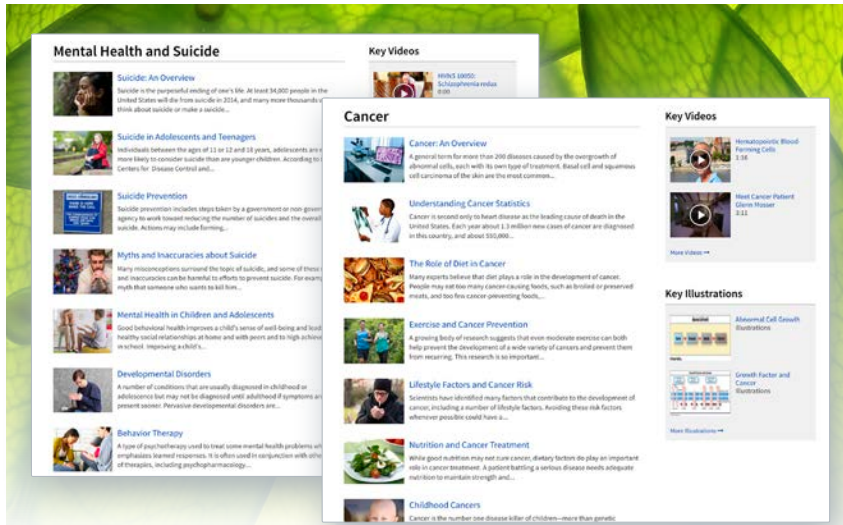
Mental Health and Suicide

Key Videos

MHNS 10050: Schizophrenia redux

Suicide: An Overview

Suicide is the purposeful ending of one's life. At least 34,000 people in the United States will die from suicide in 2014, and many more thousands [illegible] think about suicide or make a suicide...

Suicide in Adolescents and Teenagers

Individuals between the ages of 11 or 12 and 18 years, adolescents are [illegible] more likely to consider suicide than are younger children. According to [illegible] Centers for Disease Control and...

Suicide Prevention

Suicide prevention includes steps taken by a government or non-govern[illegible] agency to work toward reducing the number of suicides and the overall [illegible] suicide. Actions may include forming...

Myths and Inaccuracies about Suicide

Many misconceptions surround the topic of suicide, and some of these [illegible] and inaccuracies can be harmful to efforts to prevent suicide. For examp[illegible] myth that someone who wants to kill him...

Mental Health in Children and Adolescents

Good behavioral health improves a child's sense of well-being and lea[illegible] healthy social relationships at home and with peers and to high achieve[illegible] in school. Improving a child's...

Developmental Disorders

A number of conditions that are usually diagnosed in childhood or adolescence but may not be diagnosed until adulthood if symptoms ar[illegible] present sooner. Pervasive developmental disorders are...

Behavior Therapy

A type of psychotherapy used to treat some mental health problems an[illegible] emphasizes learned responses. It is often used in conjunction with othe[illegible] of therapies, including psychopharmacology...

Cancer

Cancer: An Overview

A general term for more than 200 diseases caused by the overgrowth of abnormal cells, each with its own type of treatment. Basal cell and squamous cell carcinoma of the skin are the most common...

Understanding Cancer Statistics

Cancer is second only to heart disease as the leading cause of death in the United States. Each year about 1.3 million new cases of cancer are diagnosed in this country, and about 550,000...

The Role of Diet in Cancer

Many experts believe that diet plays a role in the development of cancer. People may eat too many cancer-causing foods, such as broiled or preserved meats, and too few cancer-preventing foods...

Exercise and Cancer Prevention

A growing body of research suggests that even moderate exercise can both help prevent the development of a wide variety of cancers and prevent them from recurring. This research is so important...

Lifestyle Factors and Cancer Risk

Scientists have identified many factors that contribute to the development of cancer, including a number of lifestyle factors. Avoiding these risk factors whenever possible could have a...

Nutrition and Cancer Treatment

While good nutrition may not cure cancer, dietary factors do play an important role in cancer treatment. A patient battling a serious disease needs adequate nutrition to maintain strength and...

Childhood Cancers

Cancer is the number one disease killer of children—more than genetic

Key Videos

Hematopoietic Blood Forming Cells
1:18

Meet Cancer Patient Glenn Hosser
2:11

More Videos ➞

Key Illustrations

Abnormal Cell Growth
Illustrations

Growth Factor and Cancer
Illustrations

More Illustrations ➞